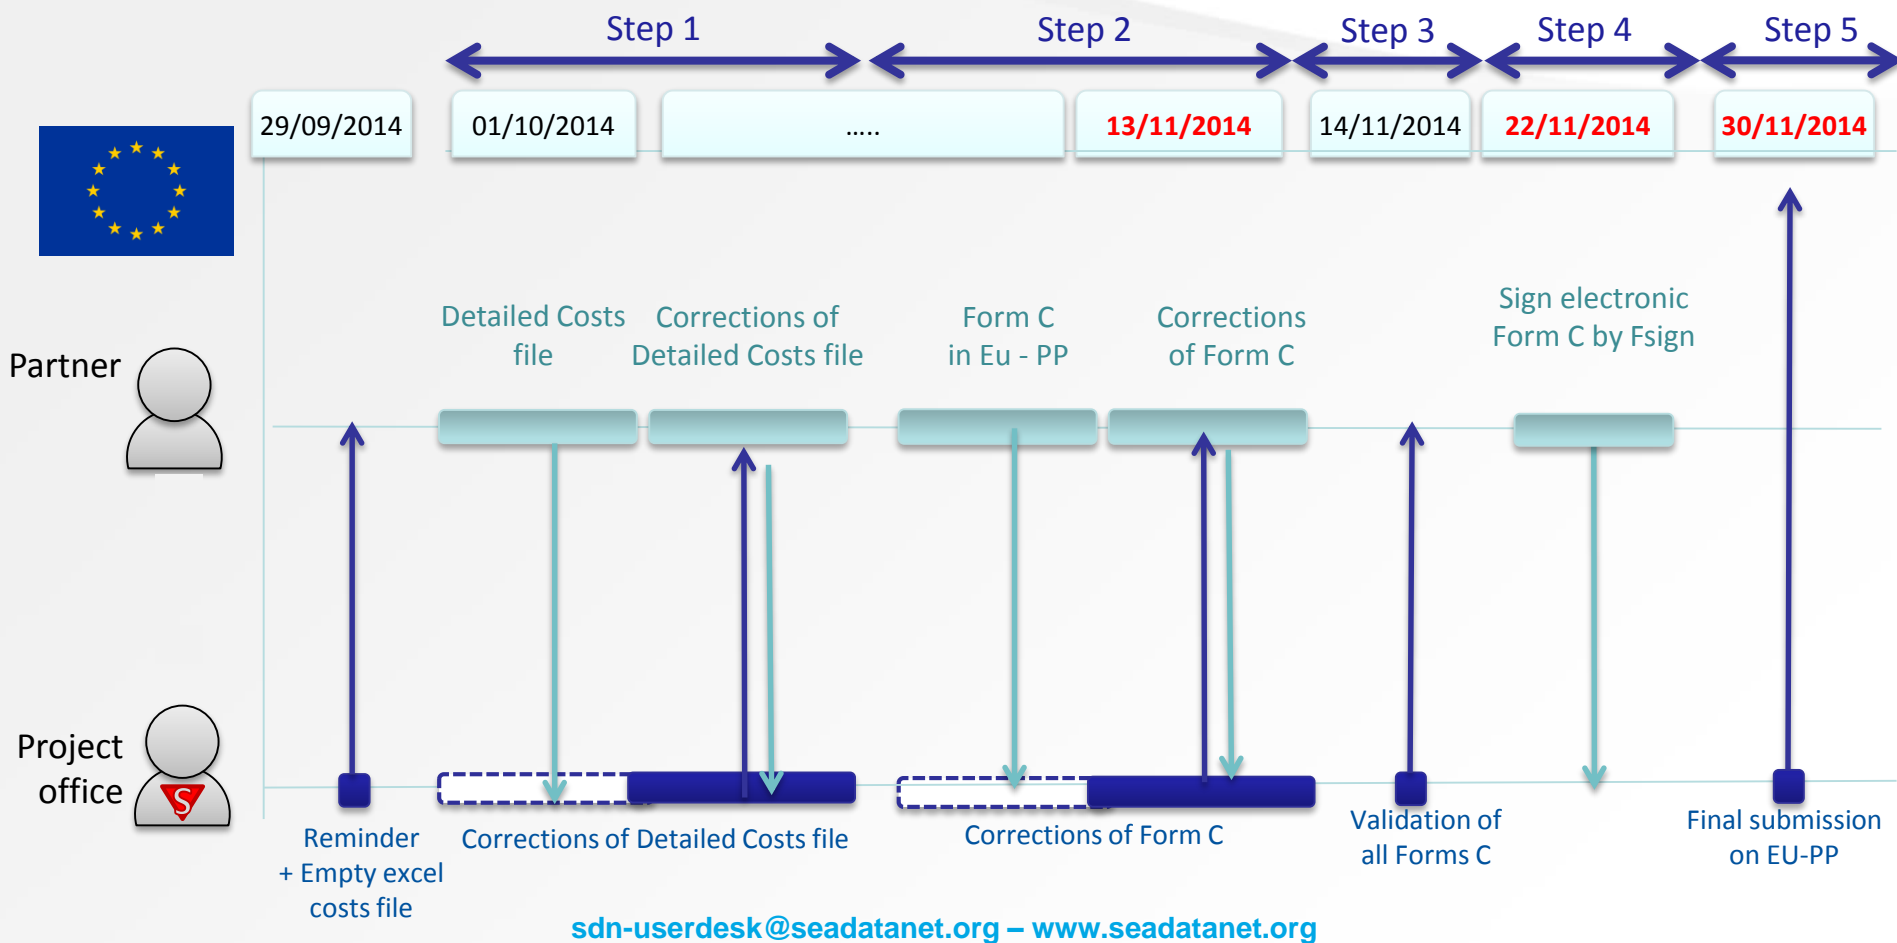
Step 1 Step 2 Step 3 Step 4 Step 5

29/09/2014 01/10/2014 ..... 13/11/2014 14/11/2014 22/11/2014 30/11/2014

Partner

Detailed Costs file

Corrections of Detailed Costs file

Form C in Eu - PP

Corrections of Form C

Sign electronic Form C by Fsign

Project office

Reminder + Empty excel costs file

Corrections of Detailed Costs file

Corrections of Form C

Validation of all Forms C

Final submission on EU-PP

sdn-userdesk@seadatanet.org – www.seadatanet.org